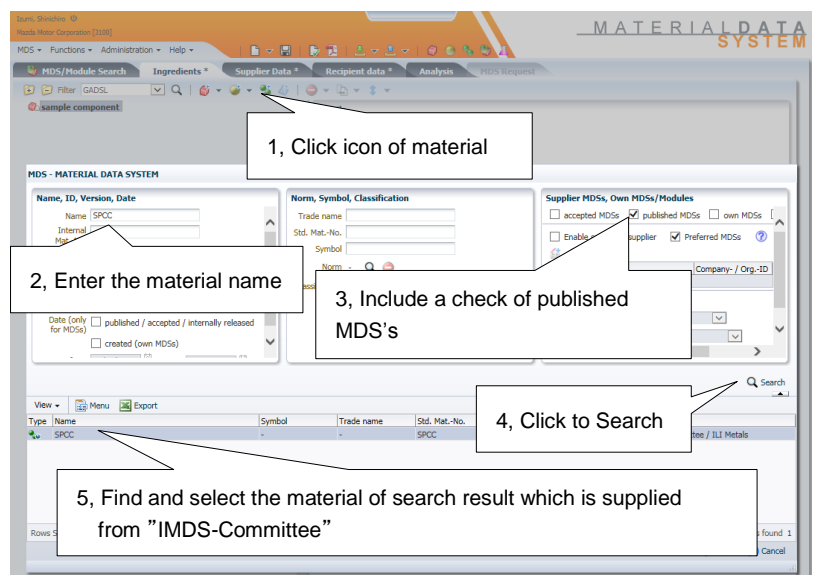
Izumi, Shinichiro
Mazda Motor Corporation [3180]
MDS ▾ Functions ▾ Administration ▾ Help ▾
MATERIALDATA SYSTEM

MDS/Module Search | Ingredients * | Supplier Data * | Recipient data * | Analysis | MDS Request

Filter GADSL
sample component

1, Click icon of material

MDS - MATERIAL DATA SYSTEM

Name, ID, Version, Date
Name SPCC
Internal
Mat

Norm, Symbol, Classification
Trade name
Std. Mat.-No.
Symbol
Norm

Supplier MDSs, Own MDSs/Modules
accepted MDSs ☑ published MDSs ☐ own MDSs
Enable supplier ☑ Preferred MDSs
Company- / Org.-ID

2, Enter the material name

3, Include a check of published MDS's

Date (only for MDSs) ☐ published / accepted / internally released
☐ created (own MDSs)

Search

View ▾ Menu Export

4, Click to Search

| Type | Name | Symbol | Trade name | Std. Mat.-No. | |
|---|---|---|---|---|---|
| | SPCC | - | - | SPCC | ttee / ILI Metals |

5, Find and select the material of search result which is supplied from "IMDS-Committee"

Rows S
s found 1
Cancel